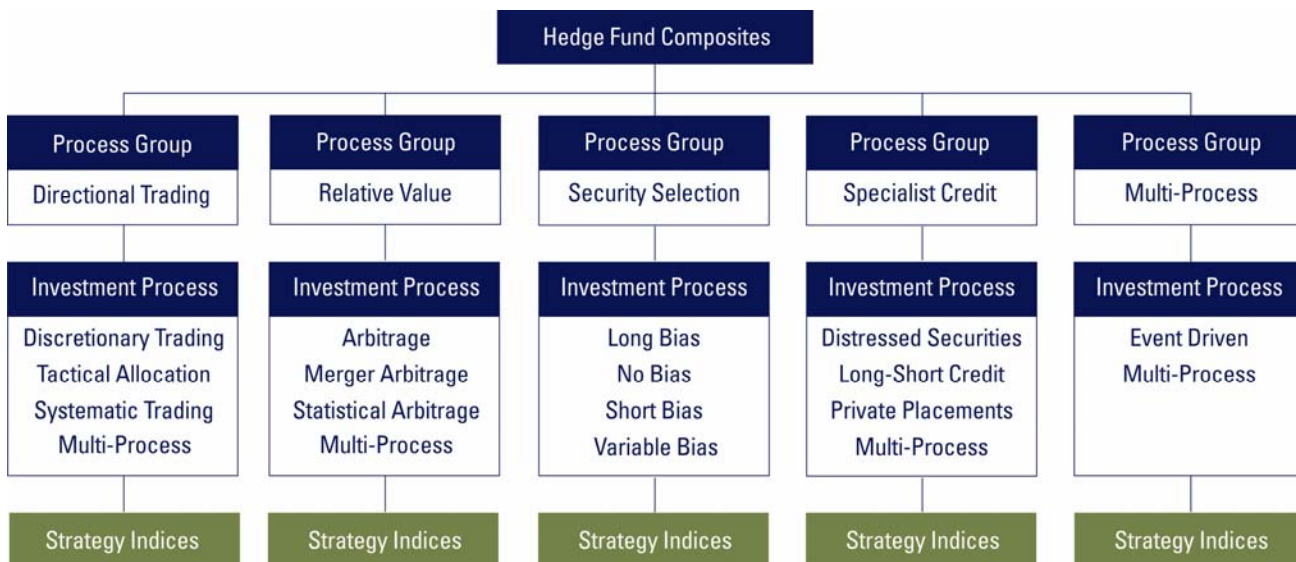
Hedge Fund Composites

Process Group
Directional Trading

Investment Process
Discretionary Trading
Tactical Allocation
Systematic Trading
Multi-Process

Strategy Indices

Process Group
Relative Value

Investment Process
Arbitrage
Merger Arbitrage
Statistical Arbitrage
Multi-Process

Strategy Indices

Process Group
Security Selection

Investment Process
Long Bias
No Bias
Short Bias
Variable Bias

Strategy Indices

Process Group
Specialist Credit

Investment Process
Distressed Securities
Long-Short Credit
Private Placements
Multi-Process

Strategy Indices

Process Group
Multi-Process

Investment Process
Event Driven
Multi-Process

Strategy Indices